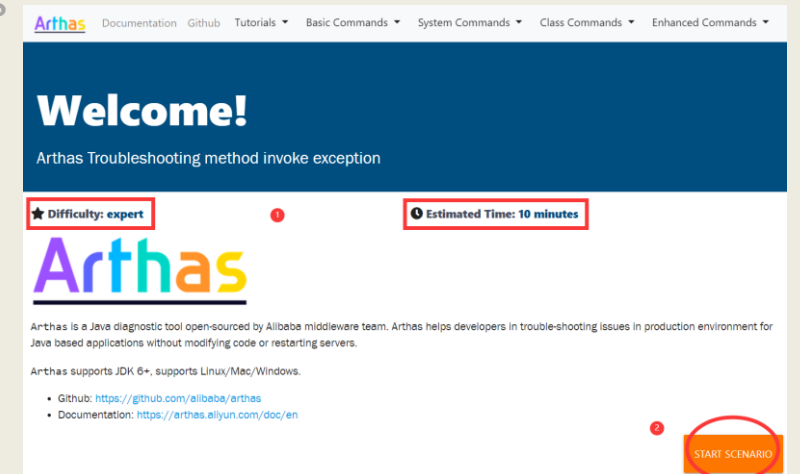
Arthas Documentation Github Tutorials ▾ Basic Commands ▾ System Commands ▾ Class Commands ▾ Enhanced Commands ▾

Welcome!

Arthas Troubleshooting method invoke exception

Difficulty: expert

1

Estimated Time: 10 minutes

Arthas

Arthas is a Java diagnostic tool open-sourced by Alibaba middleware team. Arthas helps developers in trouble-shooting issues in production environment for Java based applications without modifying code or restarting servers.

Arthas supports JDK 6+, supports Linux/Mac/Windows.

- Github: https://github.com/alibaba/arthas
- Documentation: https://arthas.aliyun.com/doc/en

2

START SCENARIO